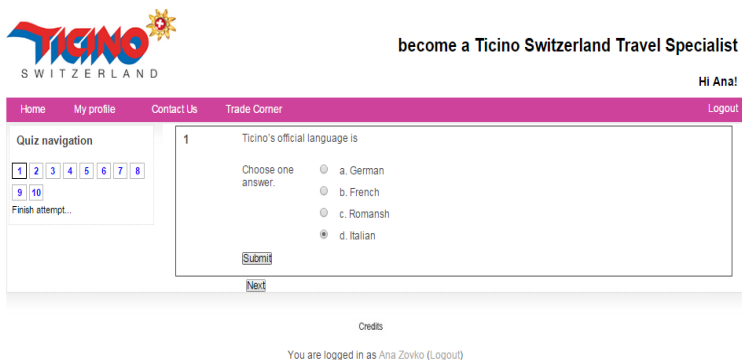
TICINO
SWITZERLAND

become a Ticino Switzerland Travel Specialist

Hi Ana!

Home My profile Contact Us Trade Corner Logout

Quiz navigation

1 2 3 4 5 6 7 8 9 10

Finish attempt...

1

Ticino's official language is

Choose one answer.

a. German
b. French
c. Romansh
d. Italian

Submit

Next

Credits

You are logged in as Ana Zovko (Logout)